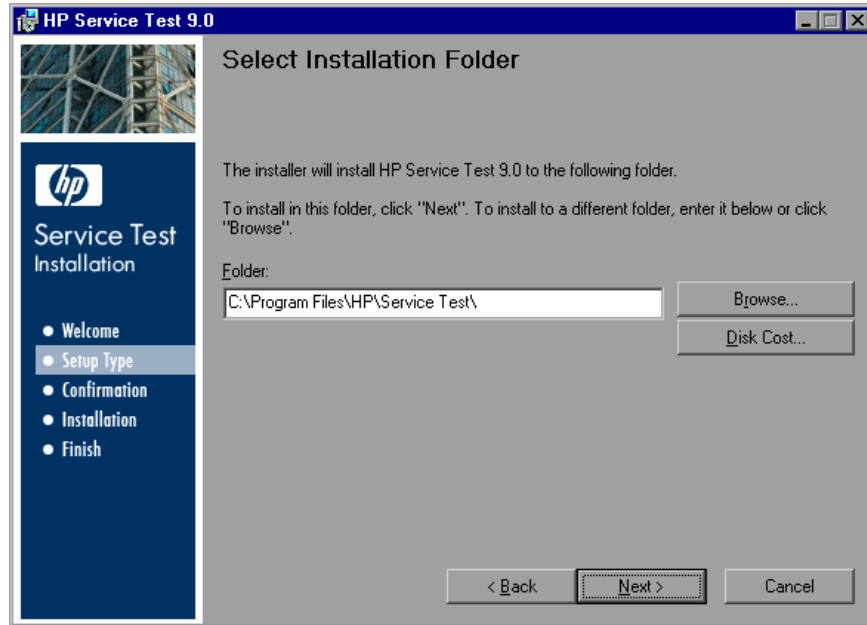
HP Service Test 9.0

hp

Service Test
Installation

• Welcome
• Setup Type
• Confirmation
• Installation
• Finish

Select Installation Folder

The installer will install HP Service Test 9.0 to the following folder.

To install in this folder, click "Next". To install to a different folder, enter it below or click "Browse".

Folder:

C:\Program Files\HP\Service Test\

Browse...

Disk Cost...

< Back

Next >

Cancel